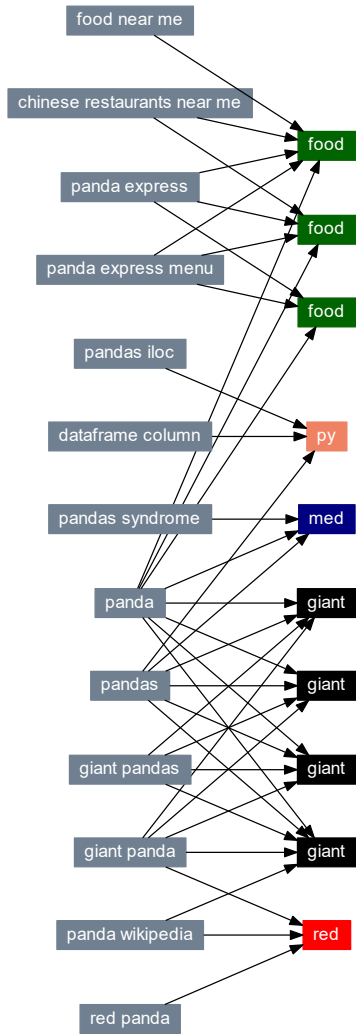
food near me

chinese restaurants near me

panda express

panda express menu

pandas iloc

dataframe column

pandas syndrome

panda

pandas

giant pandas

giant panda

panda wikipedia

red panda

food

food

food

py

med

giant

giant

giant

giant

red